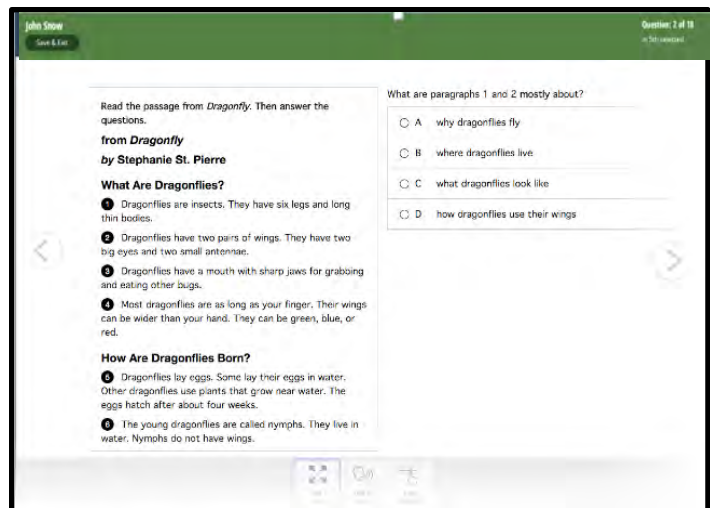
John Snow

Save & Exit

Question: 2 of 18

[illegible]

Read the passage from *Dragonfly*. Then answer the questions.

**from *Dragonfly***

***by* Stephanie St. Pierre**

**What Are Dragonflies?**

1 Dragonflies are insects. They have six legs and long thin bodies.

2 Dragonflies have two pairs of wings. They have two big eyes and two small antennae.

3 Dragonflies have a mouth with sharp jaws for grabbing and eating other bugs.

4 Most dragonflies are as long as your finger. Their wings can be wider than your hand. They can be green, blue, or red.

**How Are Dragonflies Born?**

5 Dragonflies lay eggs. Some lay their eggs in water. Other dragonflies use plants that grow near water. The eggs hatch after about four weeks.

6 The young dragonflies are called nymphs. They live in water. Nymphs do not have wings.

What are paragraphs 1 and 2 mostly about?

A why dragonflies fly

B where dragonflies live

C what dragonflies look like

D how dragonflies use their wings

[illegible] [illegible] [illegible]